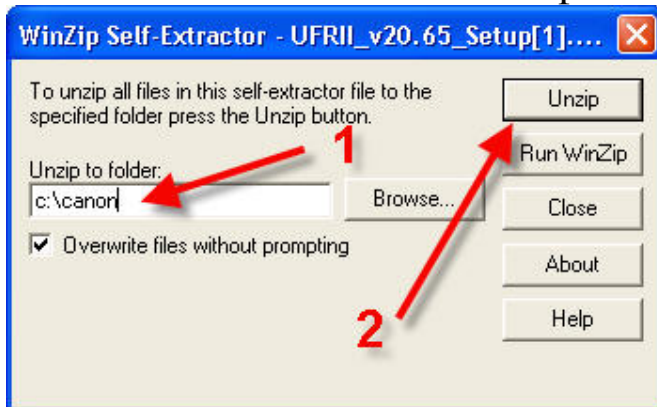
WinZip Self-Extractor - UFRII_v20.65_Setup[1]....

To unzip all files in this self-extractor file to the specified folder press the Unzip button.

Unzip to folder:

c:\canon

Browse...

Overwrite files without prompting

Unzip

Run WinZip

Close

About

Help

1

2